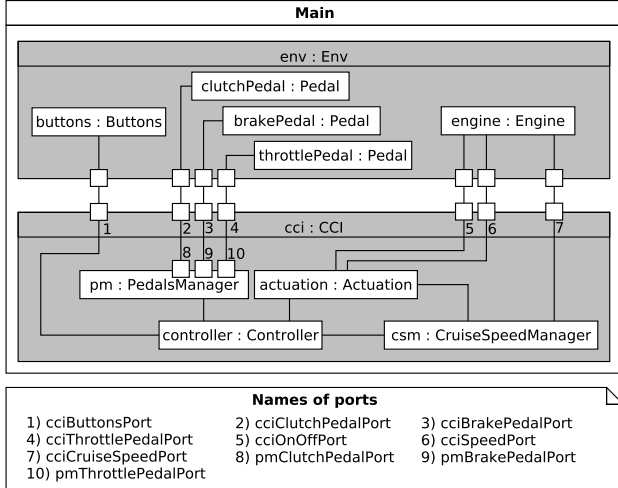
Main

env : Env

clutchPedal : Pedal

buttons : Buttons

brakePedal : Pedal

engine : Engine

throttlePedal : Pedal

cci : CCI

1

2

3

4

5

6

7

8

9

10

pm : PedalsManager

actuation : Actuation

controller : Controller

csm : CruiseSpeedManager

Names of ports

1) cciButtonsPort
2) cciClutchPedalPort
3) cciBrakePedalPort
4) cciThrottlePedalPort
5) cciOnOffPort
6) cciSpeedPort
7) cciCruiseSpeedPort
8) pmClutchPedalPort
9) pmBrakePedalPort
10) pmThrottlePedalPort